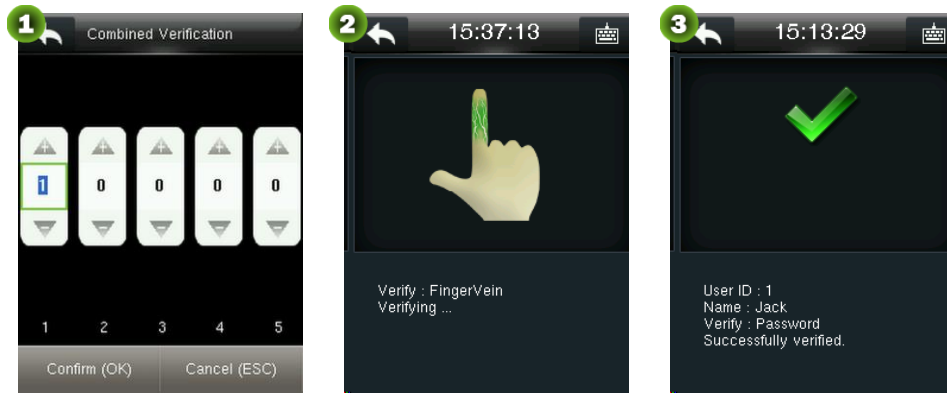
1

Combined Verification

1 0 0 0 0

1 2 3 4 5

Confirm (OK) Cancel (ESC)

2

15:37:13

Verify : FingerVein
Verifying ...

3

15:13:29

User ID : 1
Name : Jack
Verify : Password
Successfully verified.